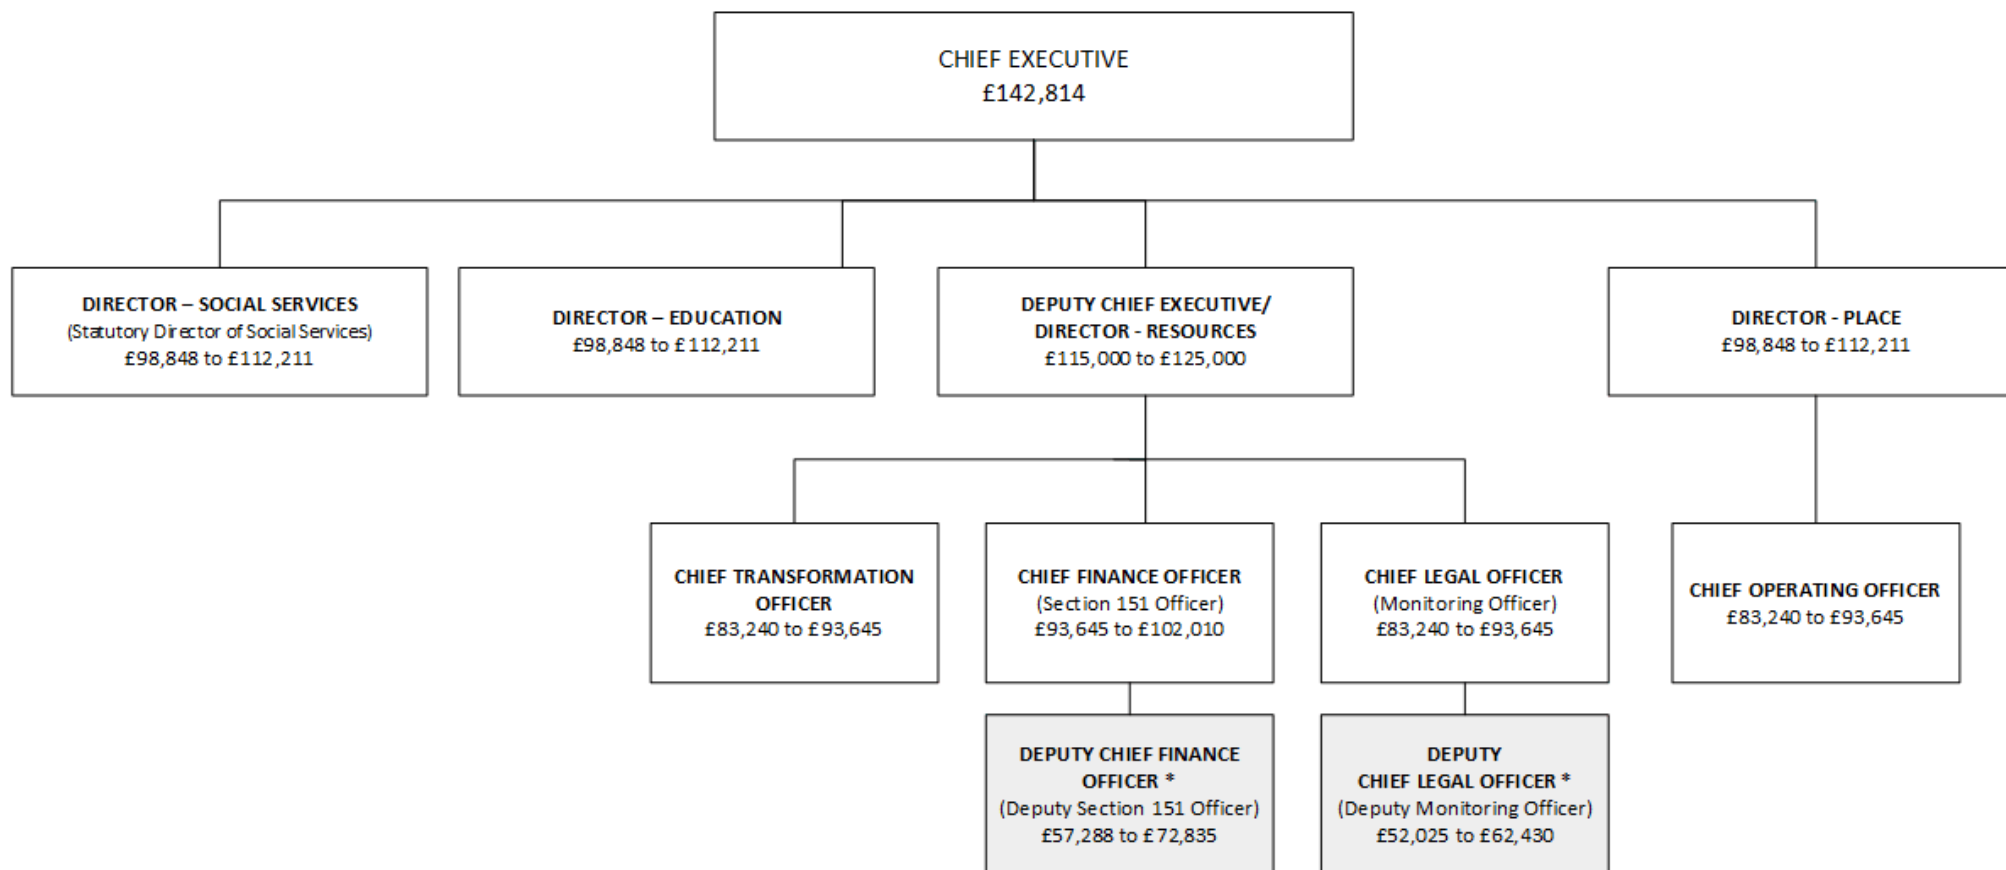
CHIEF EXECUTIVE
£142,814

DIRECTOR – SOCIAL SERVICES
(Statutory Director of Social Services)
£98,848 to £112,211

DIRECTOR – EDUCATION
£98,848 to £112,211

DEPUTY CHIEF EXECUTIVE/
DIRECTOR - RESOURCES
£115,000 to £125,000

DIRECTOR - PLACE
£98,848 to £112,211

CHIEF TRANSFORMATION OFFICER
£83,240 to £93,645

CHIEF FINANCE OFFICER
(Section 151 Officer)
£93,645 to £102,010

CHIEF LEGAL OFFICER
(Monitoring Officer)
£83,240 to £93,645

CHIEF OPERATING OFFICER
£83,240 to £93,645

DEPUTY CHIEF FINANCE OFFICER *
(Deputy Section 151 Officer)
£57,288 to £72,835

DEPUTY
CHIEF LEGAL OFFICER *
(Deputy Monitoring Officer)
£52,025 to £62,430